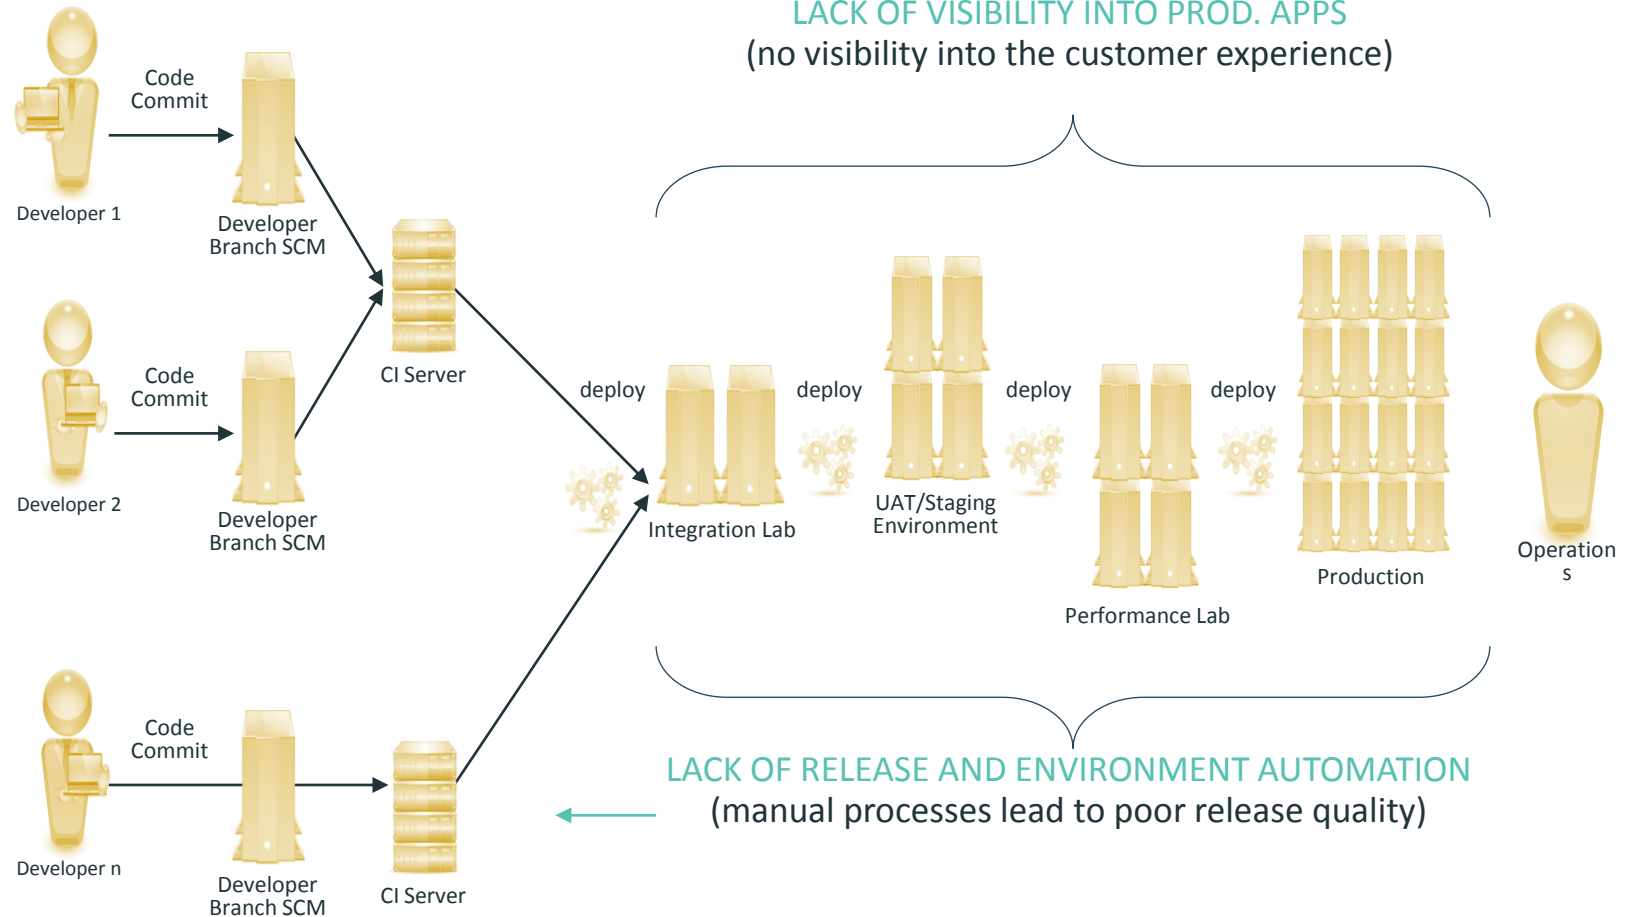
LACK OF VISIBILITY INTO PROD. APPS
(no visibility into the customer experience)

Code Commit

Developer 1

Developer Branch SCM

CI Server

Code Commit

Developer 2

Developer Branch SCM

deploy

Integration Lab

deploy

UAT/Staging Environment

deploy

Performance Lab

deploy

Production

Operation s

Code Commit

Developer n

Developer Branch SCM

CI Server

LACK OF RELEASE AND ENVIRONMENT AUTOMATION
(manual processes lead to poor release quality)